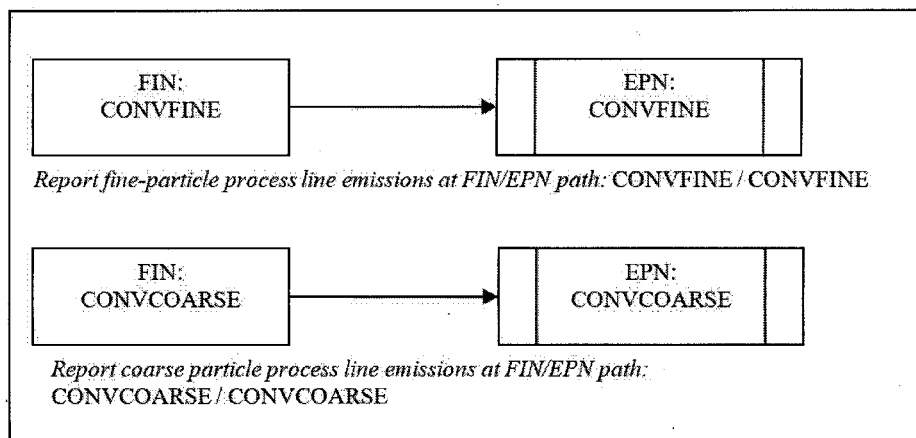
FIN:
CONVFINE

EPN:
CONVFINE

Report fine-particle process line emissions at FIN/EPN path: CONVFINE / CONVFINE

FIN:
CONVCOARSE

EPN:
CONVCOARSE

Report coarse particle process line emissions at FIN/EPN path: CONVCOARSE / CONVCOARSE